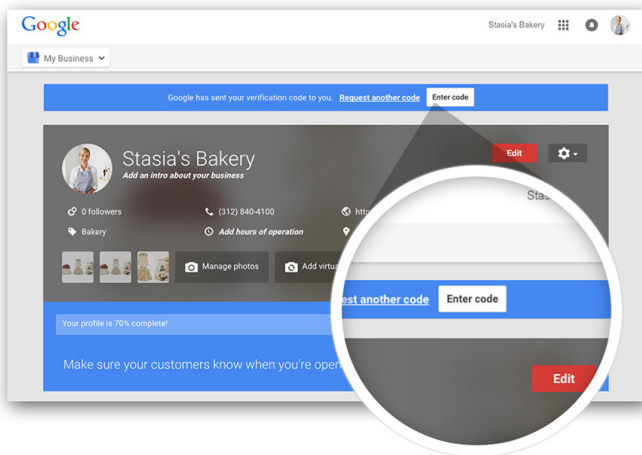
Google

Stasia's Bakery

My Business

Google has sent your verification code to you. Request another code Enter code

Stasia's Bakery

Add an intro about your business

Edit

0 followers

(312) 840-4100

htt

Bakery

Add hours of operation

Manage photos

Add virtu

Your profile is 70% complete!

Make sure your customers know when you're open

Stas

est another code Enter code

Edit